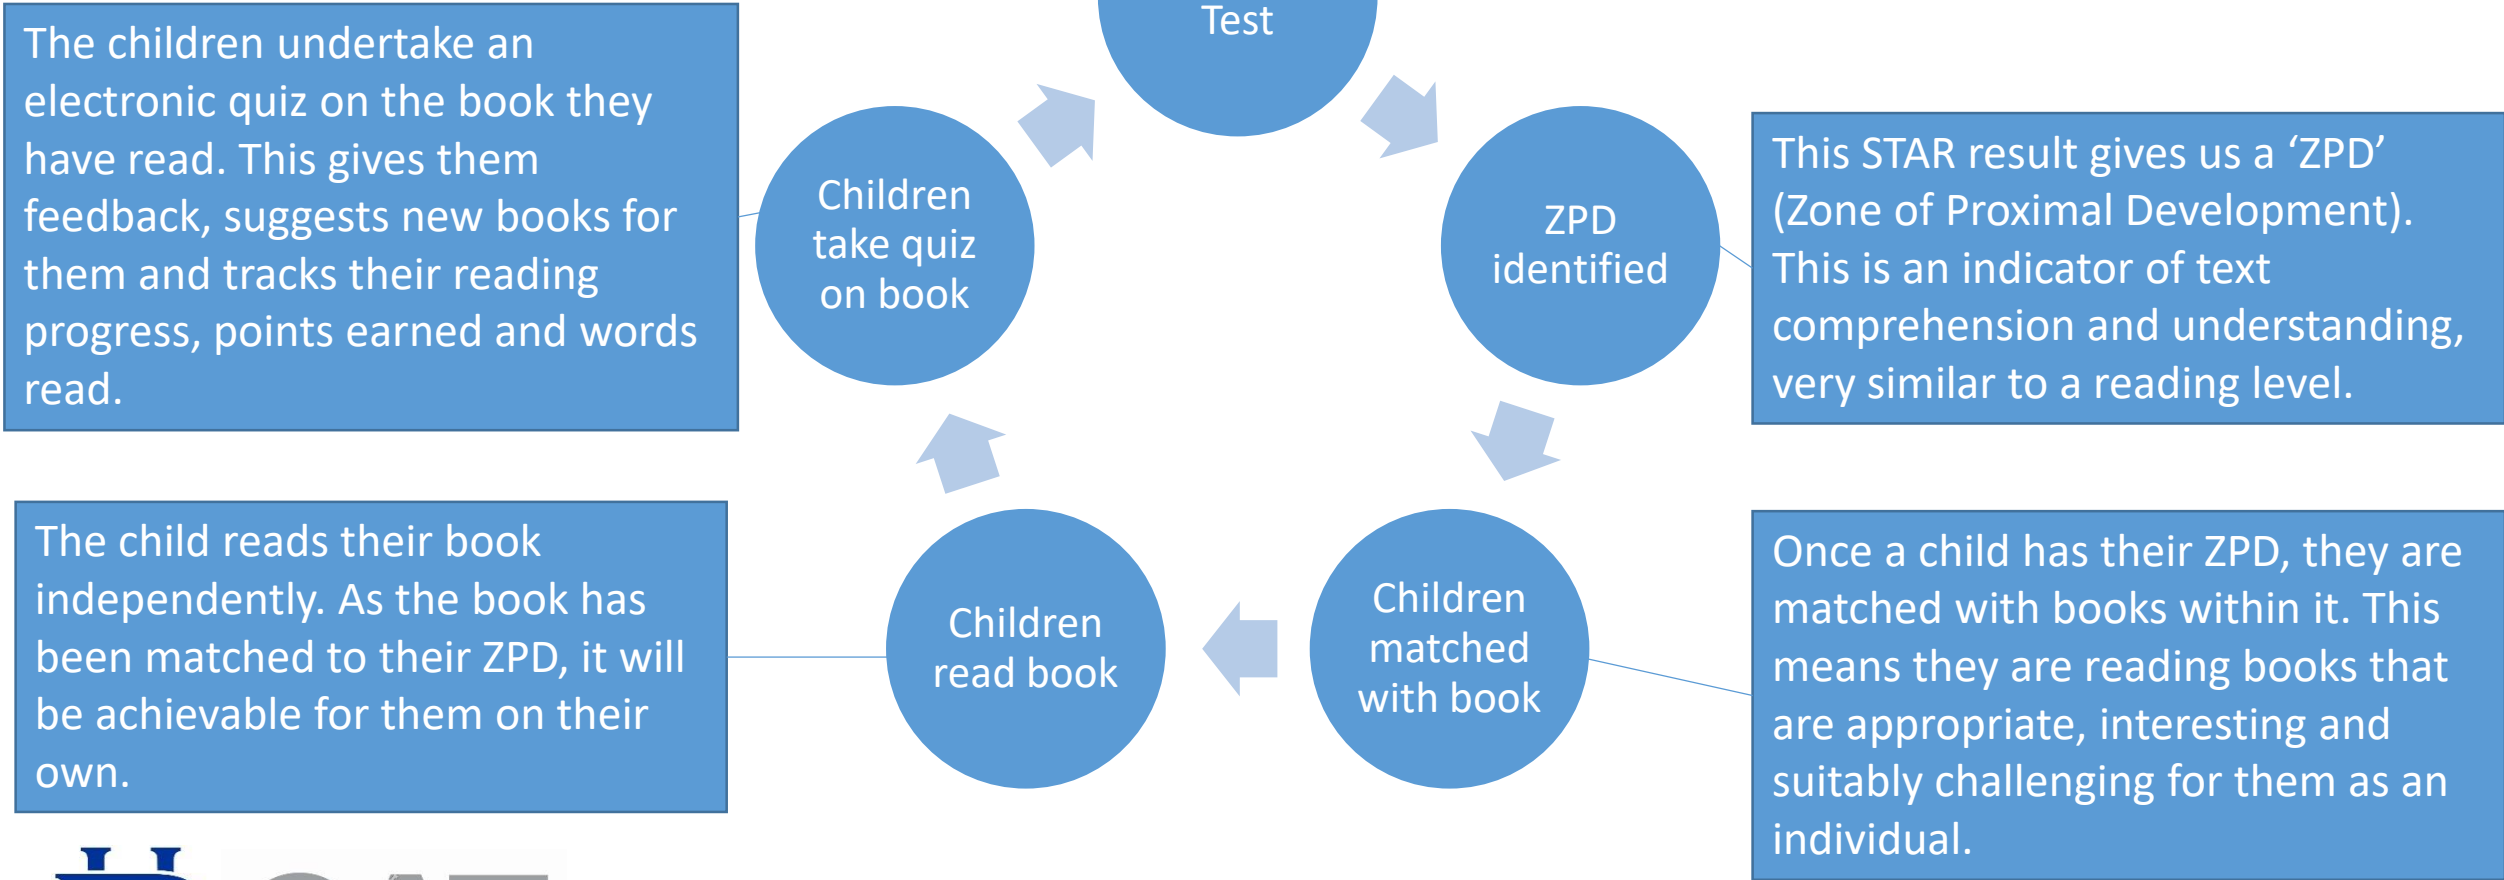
The children undertake an electronic quiz on the book they have read. This gives them feedback, suggests new books for them and tracks their reading progress, points earned and words read.

Test

Children take quiz on book

ZPD identified

This STAR result gives us a ‘ZPD’ (Zone of Proximal Development). This is an indicator of text comprehension and understanding, very similar to a reading level.

The child reads their book independently. As the book has been matched to their ZPD, it will be achievable for them on their own.

Children read book

Children matched with book

Once a child has their ZPD, they are matched with books within it. This means they are reading books that are appropriate, interesting and suitably challenging for them as an individual.